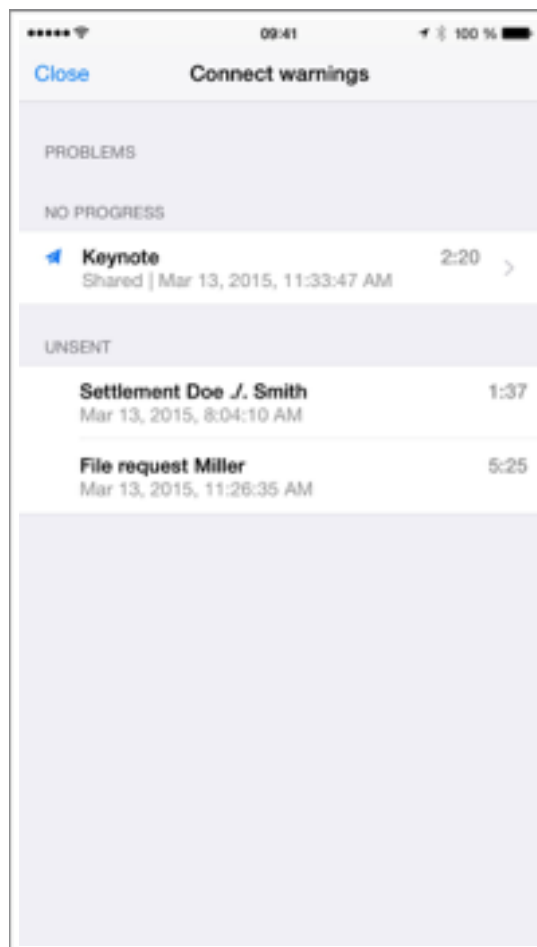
09:41

100 %

Close

Connect warnings

PROBLEMS

NO PROGRESS

Keynote
Shared | Mar 13, 2015, 11:33:47 AM
2:20

UNSENT

Settlement Doe ./. Smith
Mar 13, 2015, 8:04:10 AM
1:37

File request Miller
Mar 13, 2015, 11:26:35 AM
5:25